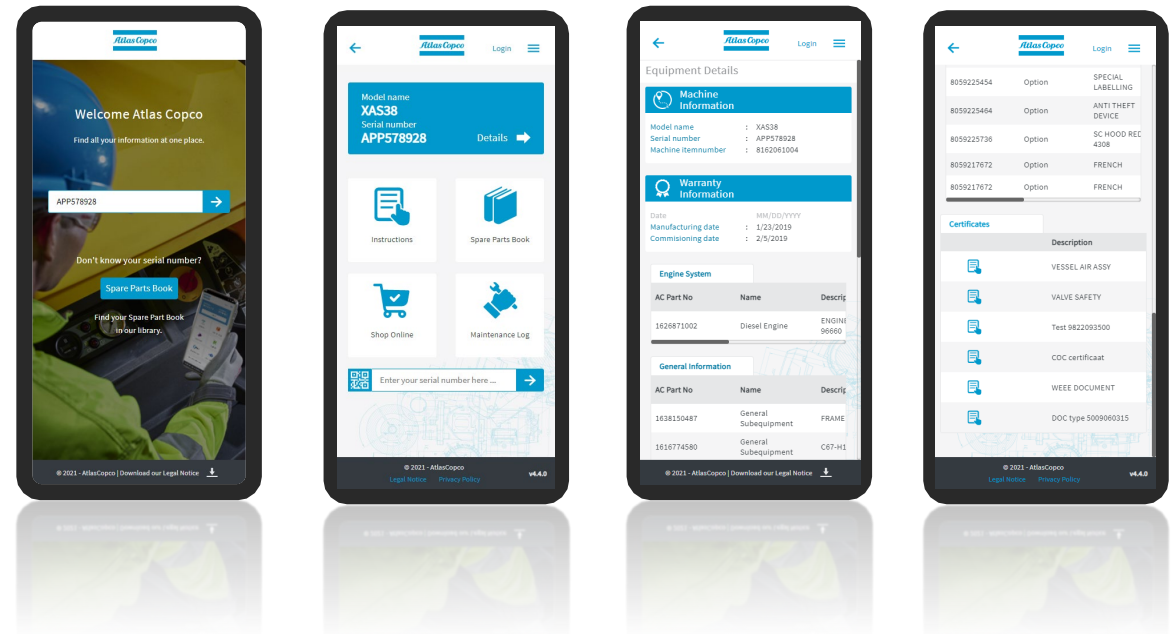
Atlas Copco

Welcome Atlas Copco

Find all your information at one place.

APP578928

Don't know your serial number?

Spare Parts Book

Find your Spare Part Book in our library.

© 2021 - AtlasCopco | Download our Legal Notice

Atlas Copco

Login

Model name
XAS38
Serial number
APP578928

Details

Instructions

Spare Parts Book

Shop Online

Maintenance Log

Enter your serial number here ...

© 2021 - AtlasCopco
Legal Notice Privacy Policy
v4.4.0

Atlas Copco

Login

Equipment Details

Machine Information

Model name : XAS38
Serial number : APP578928
Machine itemnumber : 8162061004

Warranty Information

Date MM/DD/YYYY
Manufacturing date : 1/23/2019
Commisioning date : 2/5/2019

Engine System

| AC Part No | Name | Descri |
|---|---|---|
| 1626871002 | Diesel Engine | ENGIN 96660 |

General Information

| AC Part No | Name | Descri |
|---|---|---|
| 1638150487 | General Subequipment | FRAME |
| 1616774580 | General Subequipment | C67-H1 |

© 2021 - AtlasCopco | Download our Legal Notice

Atlas Copco

Login

| | | |
|---|---|---|
| 8059225454 | Option | SPECIAL LABELLING |
| 8059225464 | Option | ANTI THEFT DEVICE |
| 8059225736 | Option | SC HOOD RED 4308 |
| 8059217672 | Option | FRENCH |
| 8059217672 | Option | FRENCH |

Certificates

| | Description |
|---|---|
| | VESSEL AIR ASSY |
| | VALVE SAFETY |
| | Test 9822093500 |
| | COC certificaat |
| | WEEE DOCUMENT |
| | DOC type 5009060315 |

© 2021 - AtlasCopco
Legal Notice Privacy Policy
v4.4.0